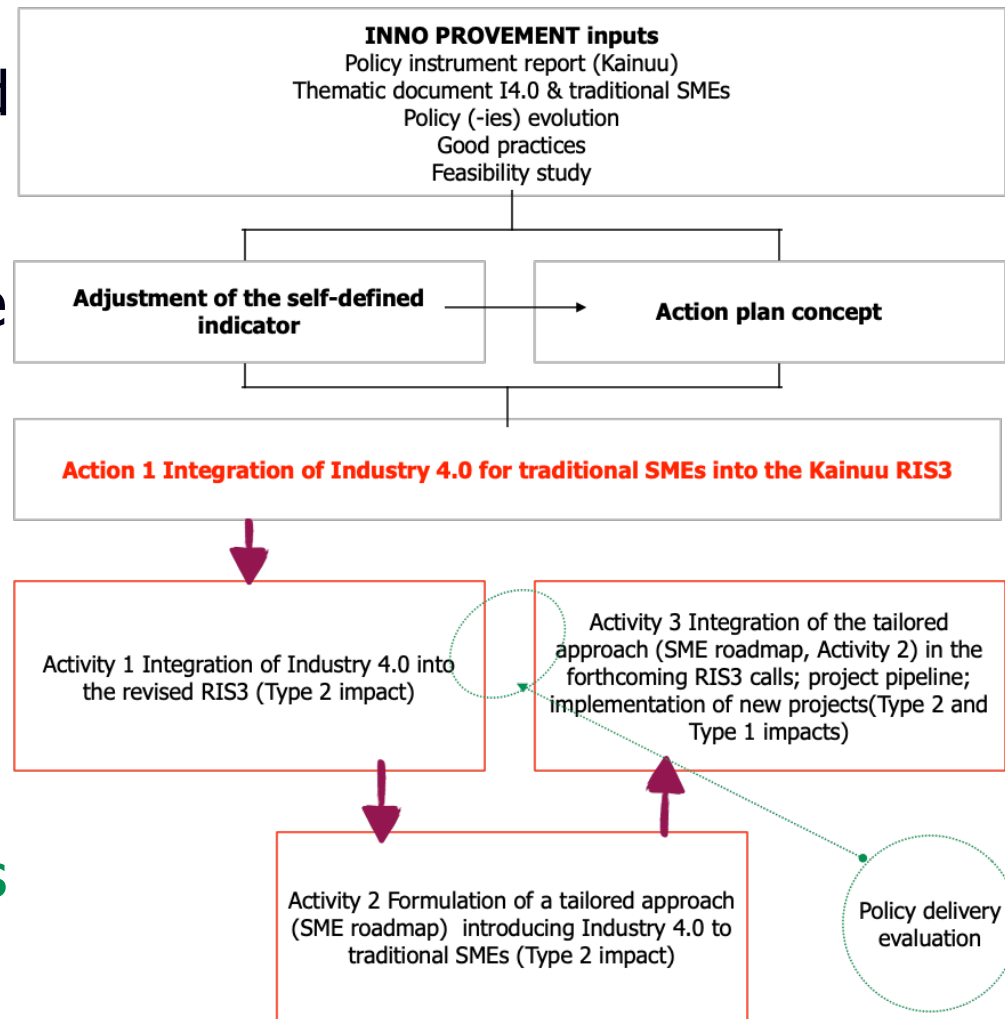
INNO PROVEMENT inputs
Policy instrument report (Kainuu)
Thematic document I4.0 & traditional SMEs
Policy (-ies) evolution
Good practices
Feasibility study

Adjustment of the self-defined indicator

Action plan concept

Action 1 Integration of Industry 4.0 for traditional SMEs into the Kainuu RIS3

Activity 1 Integration of Industry 4.0 into the revised RIS3 (Type 2 impact)

Activity 3 Integration of the tailored approach (SME roadmap, Activity 2) in the forthcoming RIS3 calls; project pipeline; implementation of new projects(Type 2 and Type 1 impacts)

Activity 2 Formulation of a tailored approach (SME roadmap) introducing Industry 4.0 to traditional SMEs (Type 2 impact)

Policy delivery evaluation